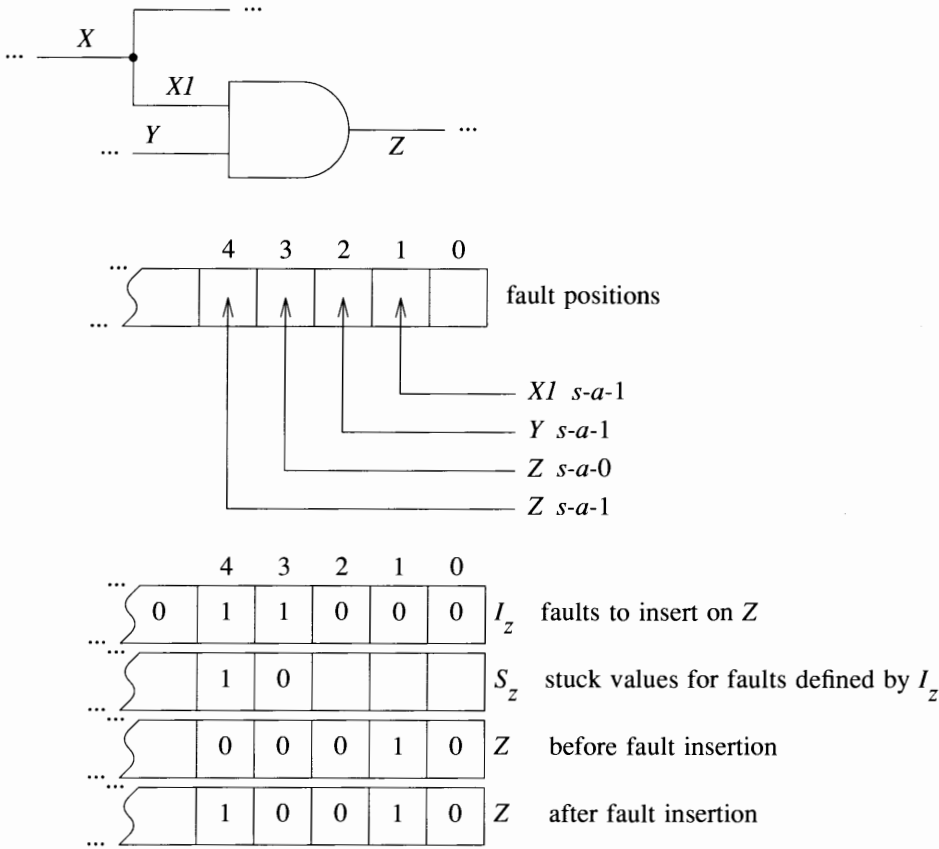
... X ...
X1
... Y
Z ...

| ... | 4 | 3 | 2 | 1 | 0 | |
|---|---|---|---|---|---|---|
| ... | | | | | | fault positions |

X1 s-a-1
Y s-a-1
Z s-a-0
Z s-a-1

| ... | 4 | 3 | 2 | 1 | 0 | | |
|---|---|---|---|---|---|---|---|
| 0 | 1 | 1 | 0 | 0 | 0 | $I_z$ | faults to insert on Z |
| | 1 | 0 | | | | $S_z$ | stuck values for faults defined by $I_z$ |
| | 0 | 0 | 0 | 1 | 0 | Z | before fault insertion |
| | 1 | 0 | 0 | 1 | 0 | Z | after fault insertion |